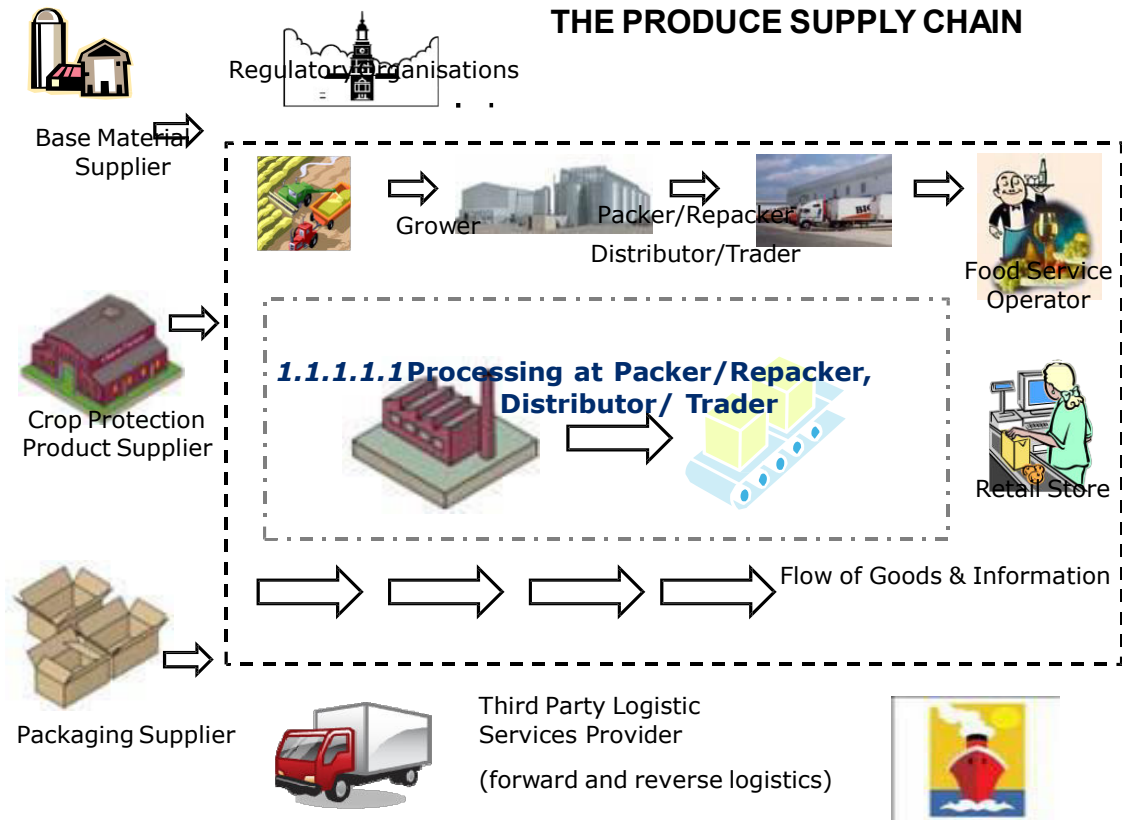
THE PRODUCE SUPPLY CHAIN

Regulatory Organisations

Base Material Supplier

Grower

Packer/Repacker

Distributor/Trader

Food Service Operator

Crop Protection Product Supplier

*1.1.1.1.1* **Processing at Packer/Repacker, Distributor/ Trader**

Retail Store

Flow of Goods & Information

Packaging Supplier

Third Party Logistic Services Provider

(forward and reverse logistics)